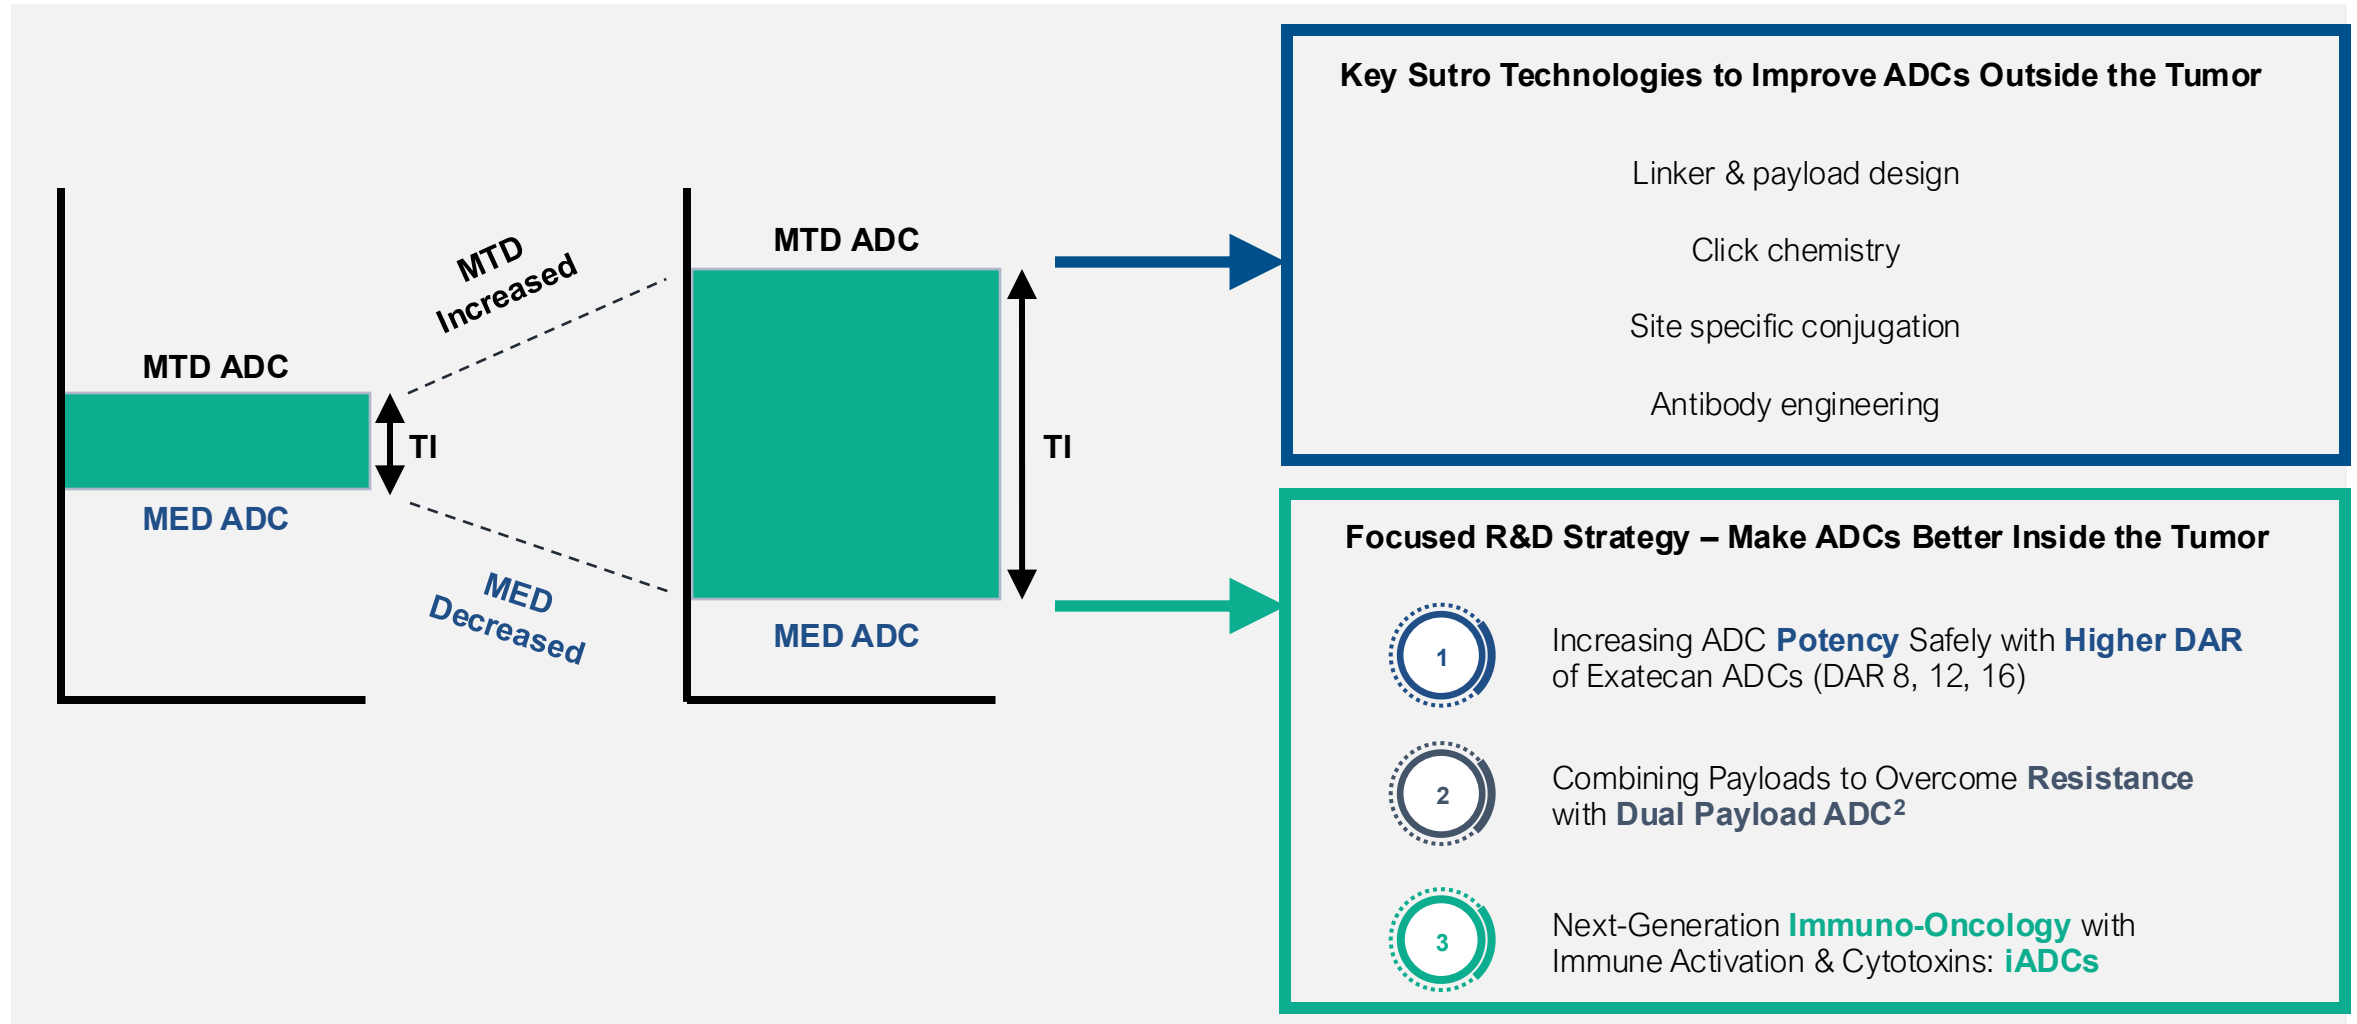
MTD ADC

TI

MED ADC

MTD Increased

MED Decreased

MTD ADC

TI

MED ADC

Key Sutro Technologies to Improve ADCs Outside the Tumor

Linker & payload design

Click chemistry

Site specific conjugation

Antibody engineering

Focused R&D Strategy – Make ADCs Better Inside the Tumor

1

Increasing ADC Potency Safely with Higher DAR of Exatecan ADCs (DAR 8, 12, 16)

2

Combining Payloads to Overcome Resistance with Dual Payload ADC$^2$

3

Next-Generation Immuno-Oncology with Immune Activation & Cytotoxins: iADCs